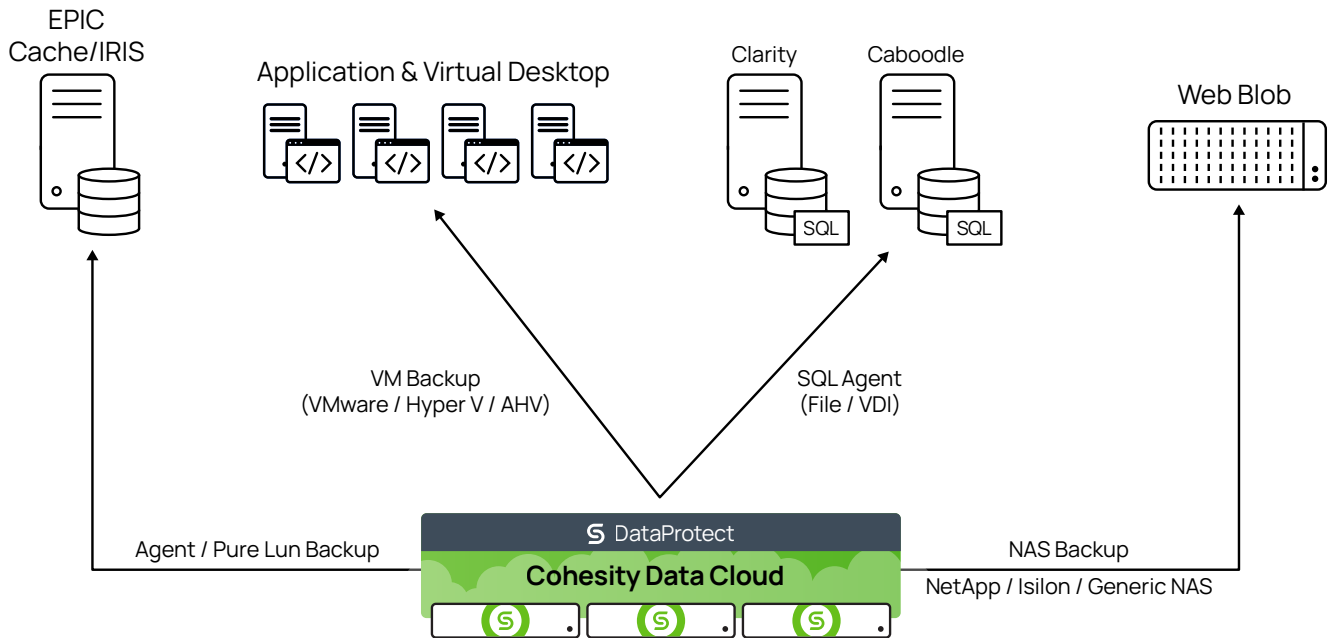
EPIC
Cache/IRIS

Application & Virtual Desktop

Clarity

Caboodle

Web Blob

SQL

SQL

VM Backup
(VMware / Hyper V / AHV)

SQL Agent
(File / VDI)

Agent / Pure Lun Backup

DataProtect

Cohesity Data Cloud

NAS Backup

NetApp / Isilon / Generic NAS